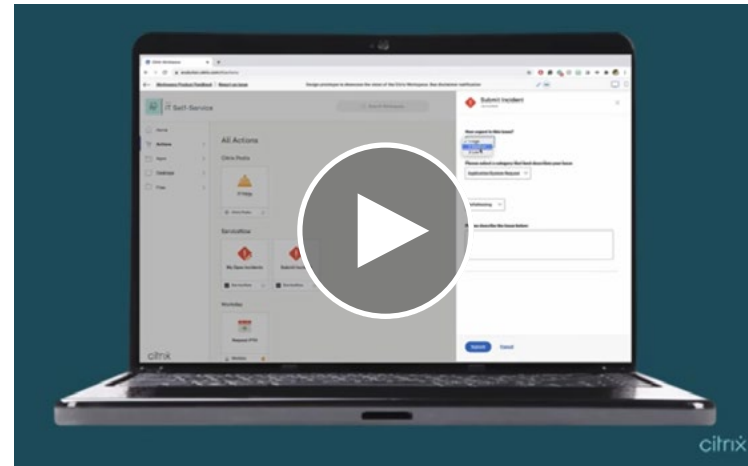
IT Self-Service

Search Workspace

Home
Actions
Apps
Desktops
Files

All Actions

Citrix Posts

IT Help

ServiceNow

My Open Incidents

Submit Incident

Workday

Request PTO

citrix

Submit Incident

Application/System Request

Workaday

Submit
Cancel

citrix